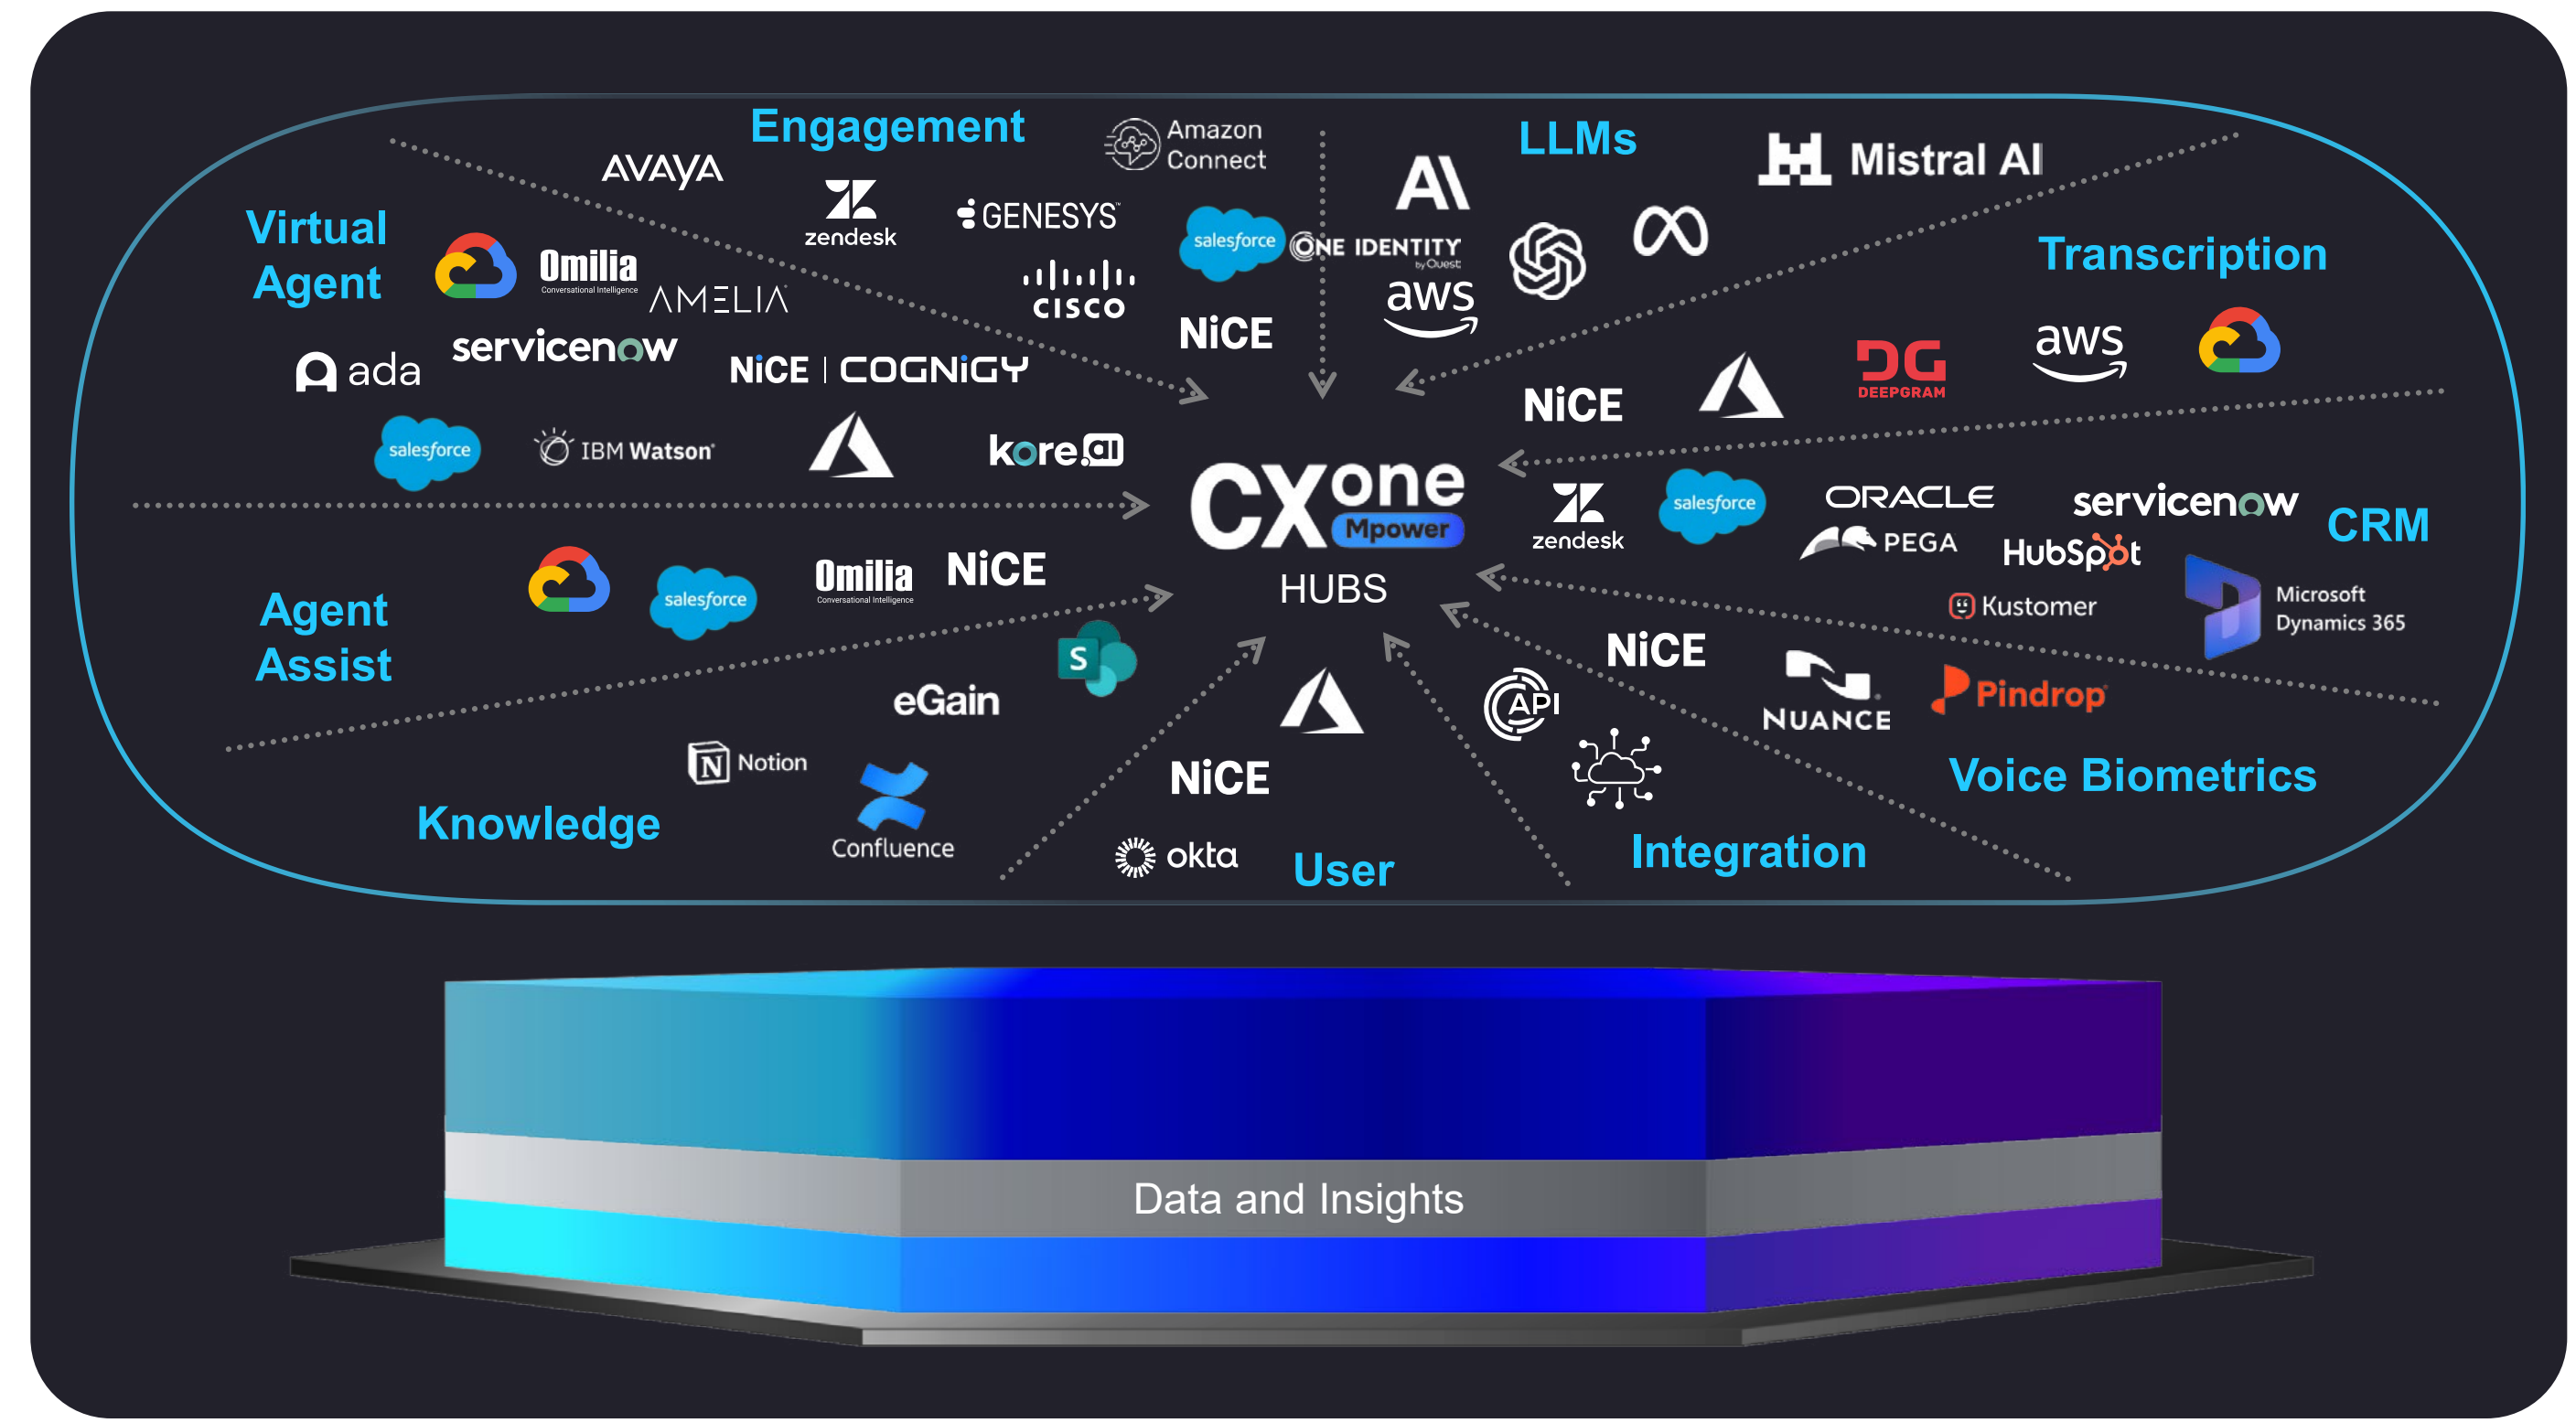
Engagement

AVAYA

zendesk

GENESYS

Amazon Connect

salesforce

ONE IDENTITY by Quest

NiCE

cisco

Virtual Agent

Omilia Conversational Intelligence

AMELIA

servicenow

ada

NiCE | COGNiGY

salesforce

IBM Watson

kore.ai

LLMs

Mistral AI

aws

Transcription

NiCE

DEEPGRAM

aws

CXone Mpower

HUBS

zendesk

salesforce

ORACLE

PEGA

servicenow

HubSpot

CRM

Kustomer

Microsoft Dynamics 365

Agent Assist

salesforce

Omilia Conversational Intelligence

NiCE

eGain

Notion

Confluence

Knowledge

NiCE

okta

User

API

NiCE

NUANCE

Pindrop

Voice Biometrics

Integration

Data and Insights